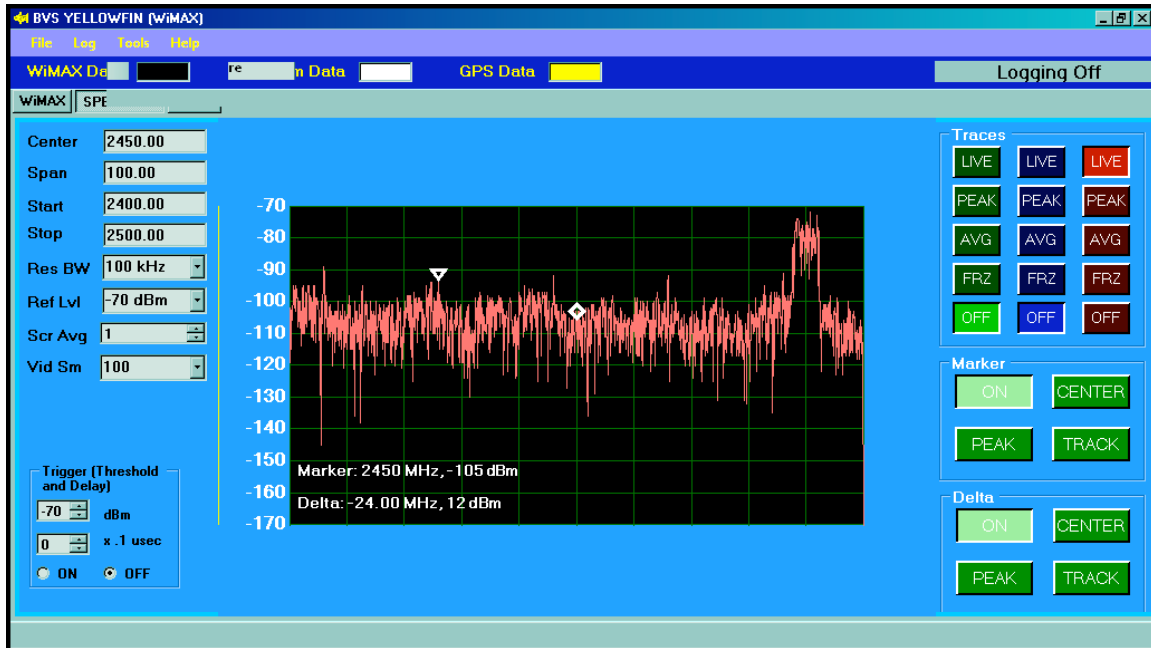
BVS YELLOWFIN (WiMAX)

File Log Tools Help

WiMAX Da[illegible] re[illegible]n Data GPS Data Logging Off

WiMAX SPE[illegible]

Center 2450.00
Span 100.00
Start 2400.00
Stop 2500.00
Res BW 100 kHz
Ref Lvl -70 dBm
Scr Avg 1
Vid Sm 100

Trigger (Threshold and Delay)
-70 dBm
0 x .1 usec
ON OFF

-70
-80
-90
-100
-110
-120
-130
-140
-150
-160
-170

Marker: 2450 MHz, -105 dBm
Delta: -24.00 MHz, 12 dBm

Traces
LIVE LIVE LIVE
PEAK PEAK PEAK
AVG AVG AVG
FRZ FRZ FRZ
OFF OFF OFF

Marker
ON CENTER
PEAK TRACK

Delta
ON CENTER
PEAK TRACK